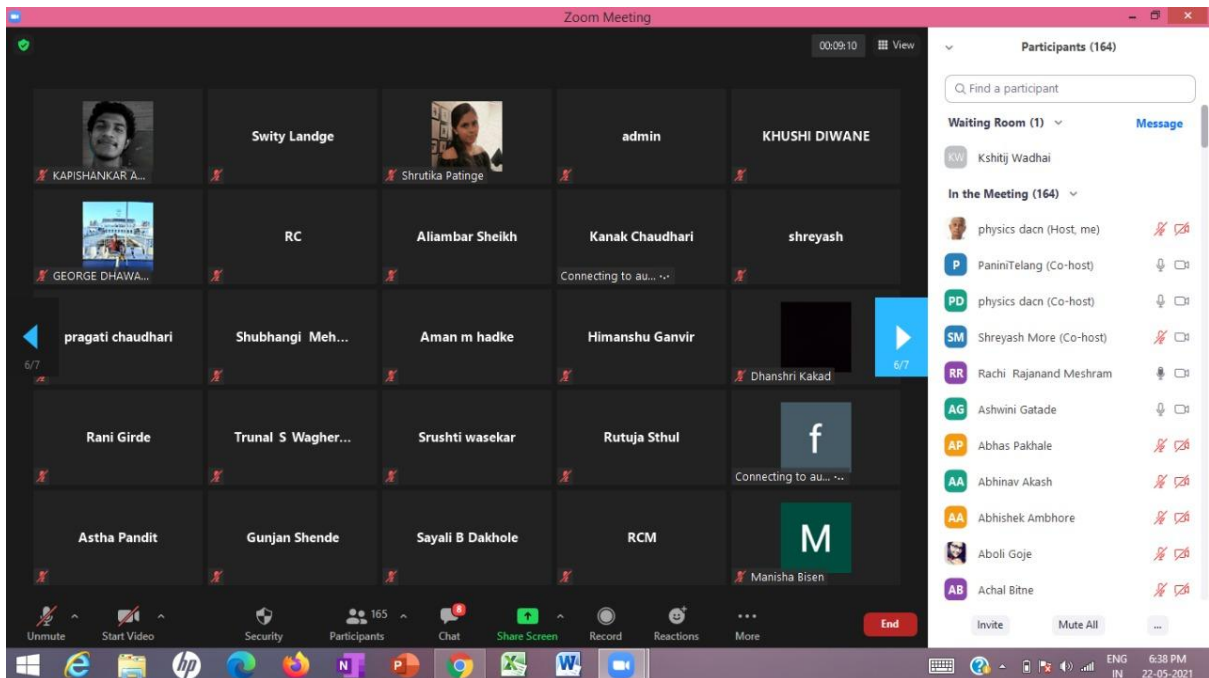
Zoom Meeting

00:09:10 View

KAPISHANKAR A...
Swity Landge
Shrutika Patinge
admin
KHUSHI DIWANE

GEORGE DHAWA...
RC
Aliambar Sheikh
Kanak Chaudhari
Connecting to au...
shreyash

6/7
pragati chaudhari
Shubhangi Meh...
Aman m hadke
Himanshu Ganvir
Dhanshri Kakad
6/7

Rani Girde
Trunal S Wagher...
Srushti wasekar
Rutuja Sthul
f
Connecting to au...

Astha Pandit
Gunjan Shende
Sayali B Dakhole
RCM
M
Manisha Bisen

Unmute
Start Video
Security
165
Participants
8
Chat
Share Screen
Record
Reactions
More
End

Participants (164)

Find a participant

Waiting Room (1)
Message
KW Kshitij Wadhai

In the Meeting (164)
physics dacn (Host, me)
P PaniniTelang (Co-host)
PD physics dacn (Co-host)
SM Shreyash More (Co-host)
RR Rachi Rajanand Meshram
AG Ashwini Gatade
AP Abhas Pakhale
AA Abhinav Akash
AA Abhishek Ambhore
Aboli Goje
AB Achal Bitne

Invite
Mute All
...

ENG IN
6:38 PM
22-05-2021